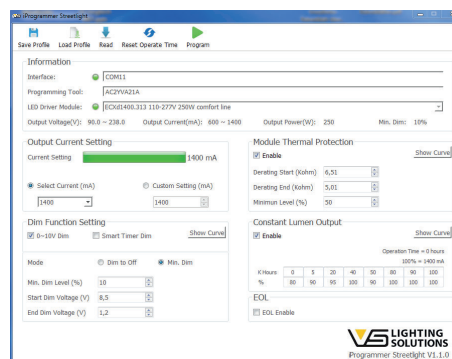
iProgrammer Streetlight

Save Profile Load Profile Read Reset Operate Time Program

Information

Interface: COM11

Programming Tool: AC2YVA21A

LED Driver Module: ECXd1400.313 110-277V 250W comfort line

Output Voltage(V): 90.0 ~ 238.0 Output Current(mA): 600 ~ 1400 Output Power(W): 250 Min. Dim: 10%

Output Current Setting

Current Setting 1400 mA

Select Current (mA) Custom Setting (mA)

1400 1400

Dim Function Setting

0~10V Dim Smart Timer Dim Show Curve

Mode Dim to Off Min. Dim

Min. Dim Level (%) 10

Start Dim Voltage (V) 8,5

End Dim Voltage (V) 1,2

Module Thermal Protection

Enable Show Curve

Derating Start (Kohm) 6,51

Derating End (Kohm) 5,01

Minimun Level (%) 50

Constant Lumen Output

Enable Show Curve

Operation Time = 0 hours

100% = 1400 mA

| K Hours | 0 | 5 | 20 | 40 | 50 | 80 | 90 | 100 |
|---|---|---|---|---|---|---|---|---|
| % | 80 | 90 | 95 | 100 | 90 | 100 | 100 | 100 |

EOL

EOL Enable

LIGHTING SOLUTIONS

Programmer Streetlight V1.1.0